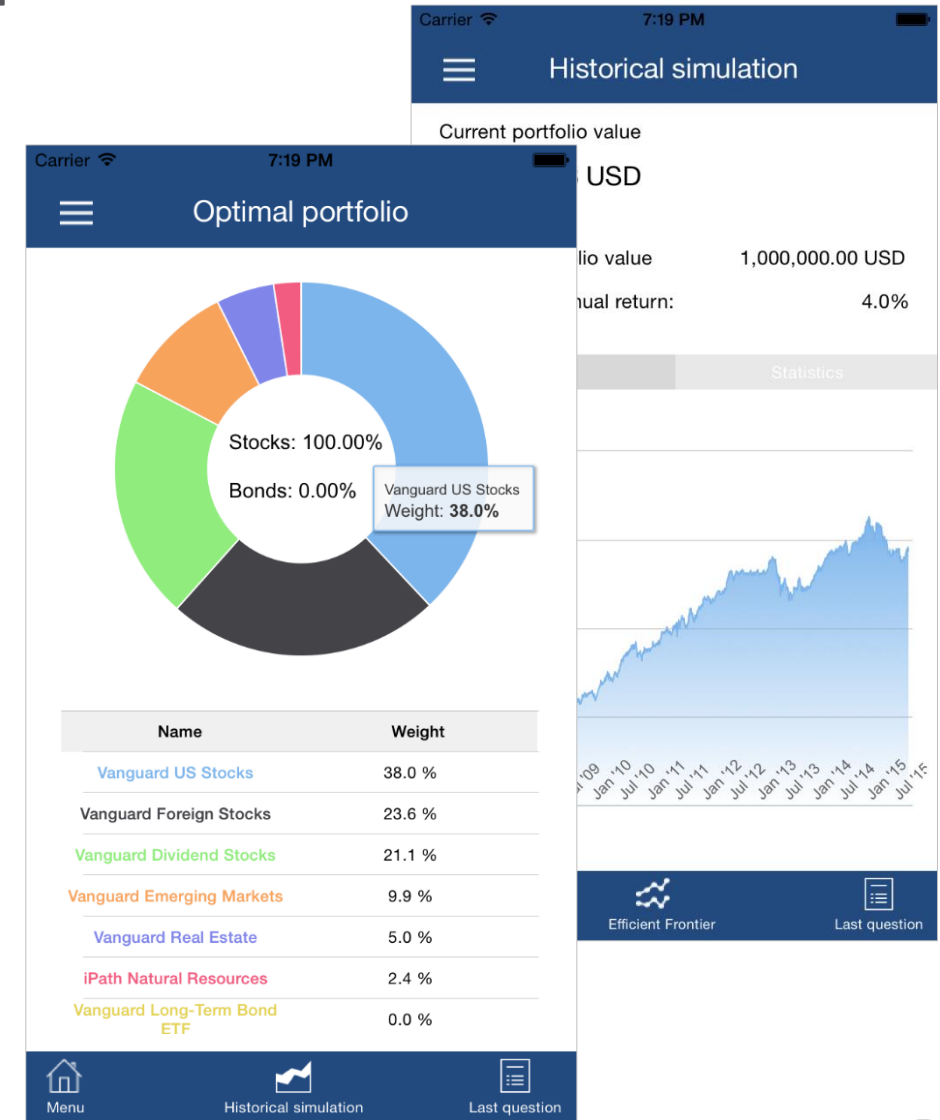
Carrier
7:19 PM
Historical simulation
Current portfolio value
USD
lio value
1,000,000.00 USD
nual return:
4.0%
Statistics
Jul '09 Jan '10 Jul '10 Jan '11 Jul '11 Jan '12 Jul '12 Jan '13 Jul '13 Jan '14 Jul '14 Jan '15 Jul '15
Efficient Frontier
Last question

Carrier
7:19 PM
Optimal portfolio
Stocks: 100.00%
Bonds: 0.00%
Vanguard US Stocks
Weight: **38.0%**

| Name | Weight |
|---|---|
| Vanguard US Stocks | 38.0 % |
| Vanguard Foreign Stocks | 23.6 % |
| Vanguard Dividend Stocks | 21.1 % |
| Vanguard Emerging Markets | 9.9 % |
| Vanguard Real Estate | 5.0 % |
| iPath Natural Resources | 2.4 % |
| Vanguard Long-Term Bond ETF | 0.0 % |

Menu
Historical simulation
Last question